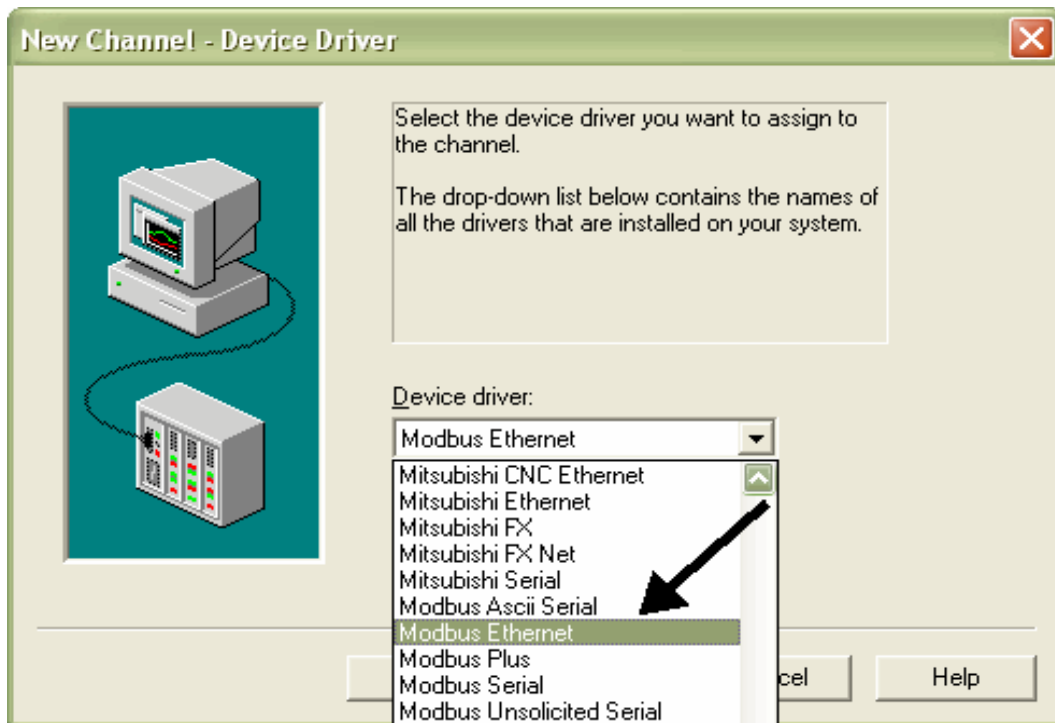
New Channel - Device Driver

Select the device driver you want to assign to the channel.

The drop-down list below contains the names of all the drivers that are installed on your system.

Device driver:

Modbus Ethernet

Mitsubishi CNC Ethernet
Mitsubishi Ethernet
Mitsubishi FX
Mitsubishi FX Net
Mitsubishi Serial
Modbus Ascii Serial
Modbus Ethernet
Modbus Plus
Modbus Serial
Modbus Unsolicited Serial

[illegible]cel

Help